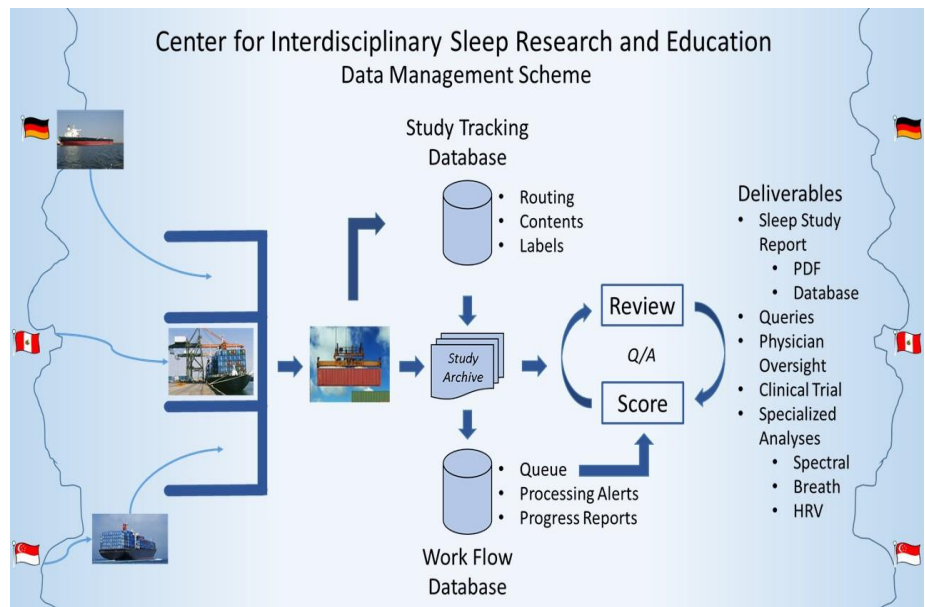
Center for Interdisciplinary Sleep Research and Education
Data Management Scheme

Study Tracking Database

- Routing
- Contents
- Labels

Study Archive

Review

Q/A

Score

- Queue
- Processing Alerts
- Progress Reports

Work Flow Database

Deliverables

- Sleep Study Report
  - PDF
  - Database
- Queries
- Physician Oversight
- Clinical Trial
- Specialized Analyses
  - Spectral
  - Breath
  - HRV